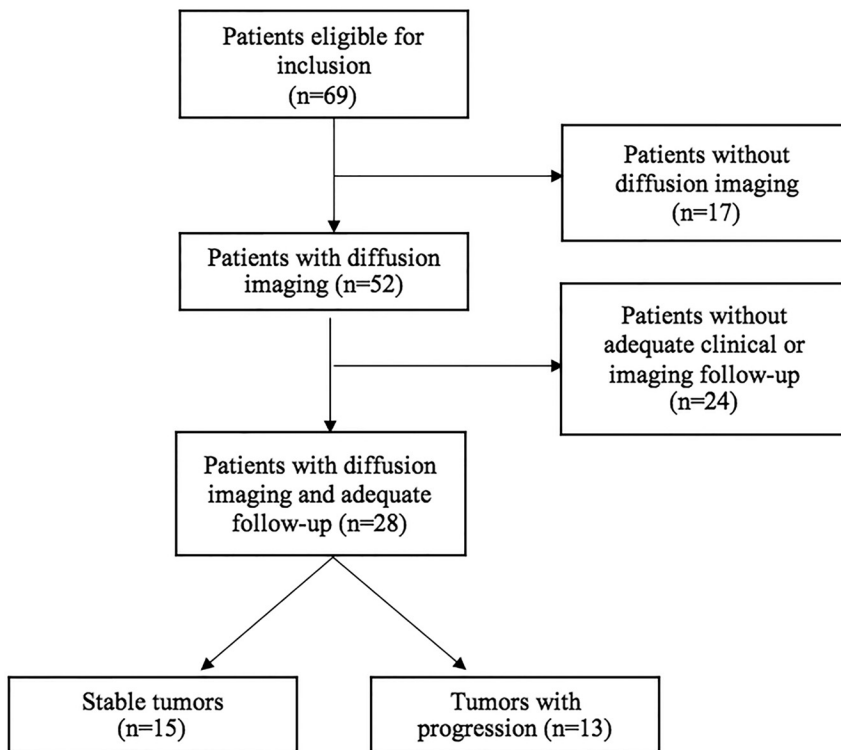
Patients eligible for inclusion (n=69)

Patients without diffusion imaging (n=17)

Patients with diffusion imaging (n=52)

Patients without adequate clinical or imaging follow-up (n=24)

Patients with diffusion imaging and adequate follow-up (n=28)

Stable tumors (n=15)

Tumors with progression (n=13)